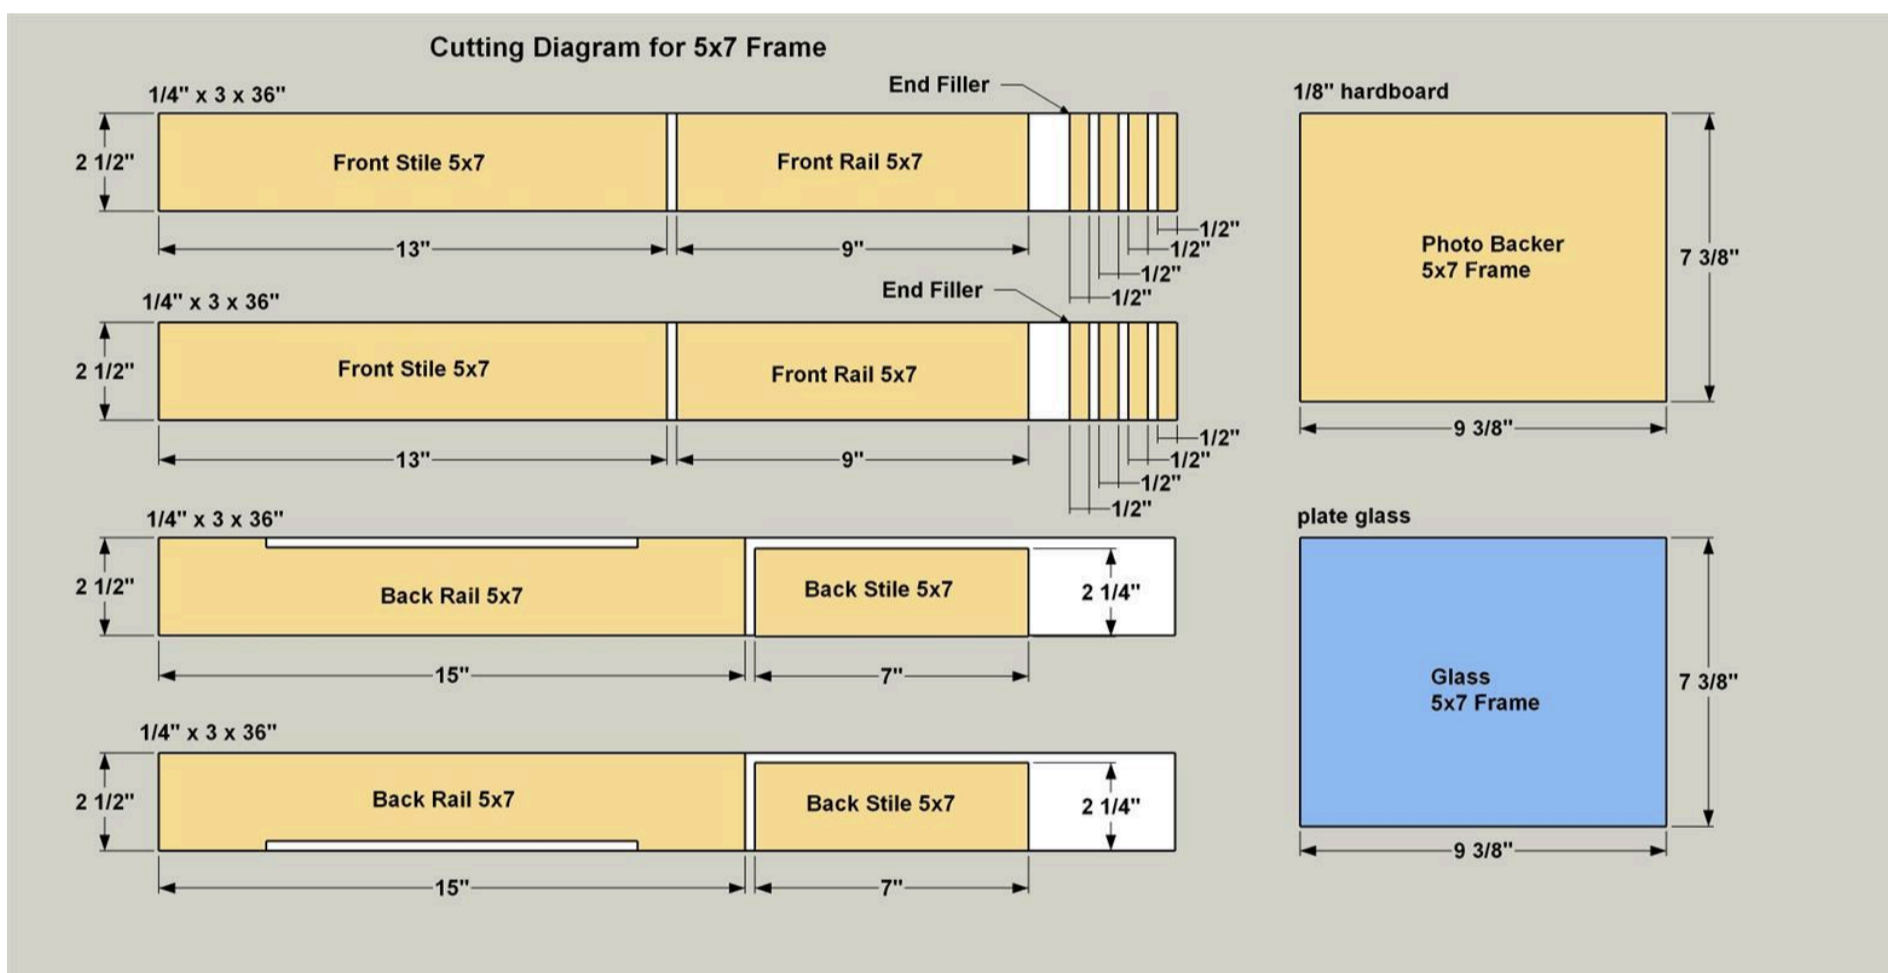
Cutting Diagram for 5x7 Frame

1/4" x 3 x 36"

End Filler

2 1/2"

Front Stile 5x7

Front Rail 5x7

13"

9"

1/2"
1/2"
1/2"
1/2"

1/4" x 3 x 36"

End Filler

2 1/2"

Front Stile 5x7

Front Rail 5x7

13"

9"

1/2"
1/2"
1/2"
1/2"

1/4" x 3 x 36"

2 1/2"

Back Rail 5x7

Back Stile 5x7

2 1/4"

15"

7"

1/4" x 3 x 36"

2 1/2"

Back Rail 5x7

Back Stile 5x7

2 1/4"

15"

7"

1/8" hardboard

Photo Backer
5x7 Frame

7 3/8"

9 3/8"

plate glass

Glass
5x7 Frame

7 3/8"

9 3/8"